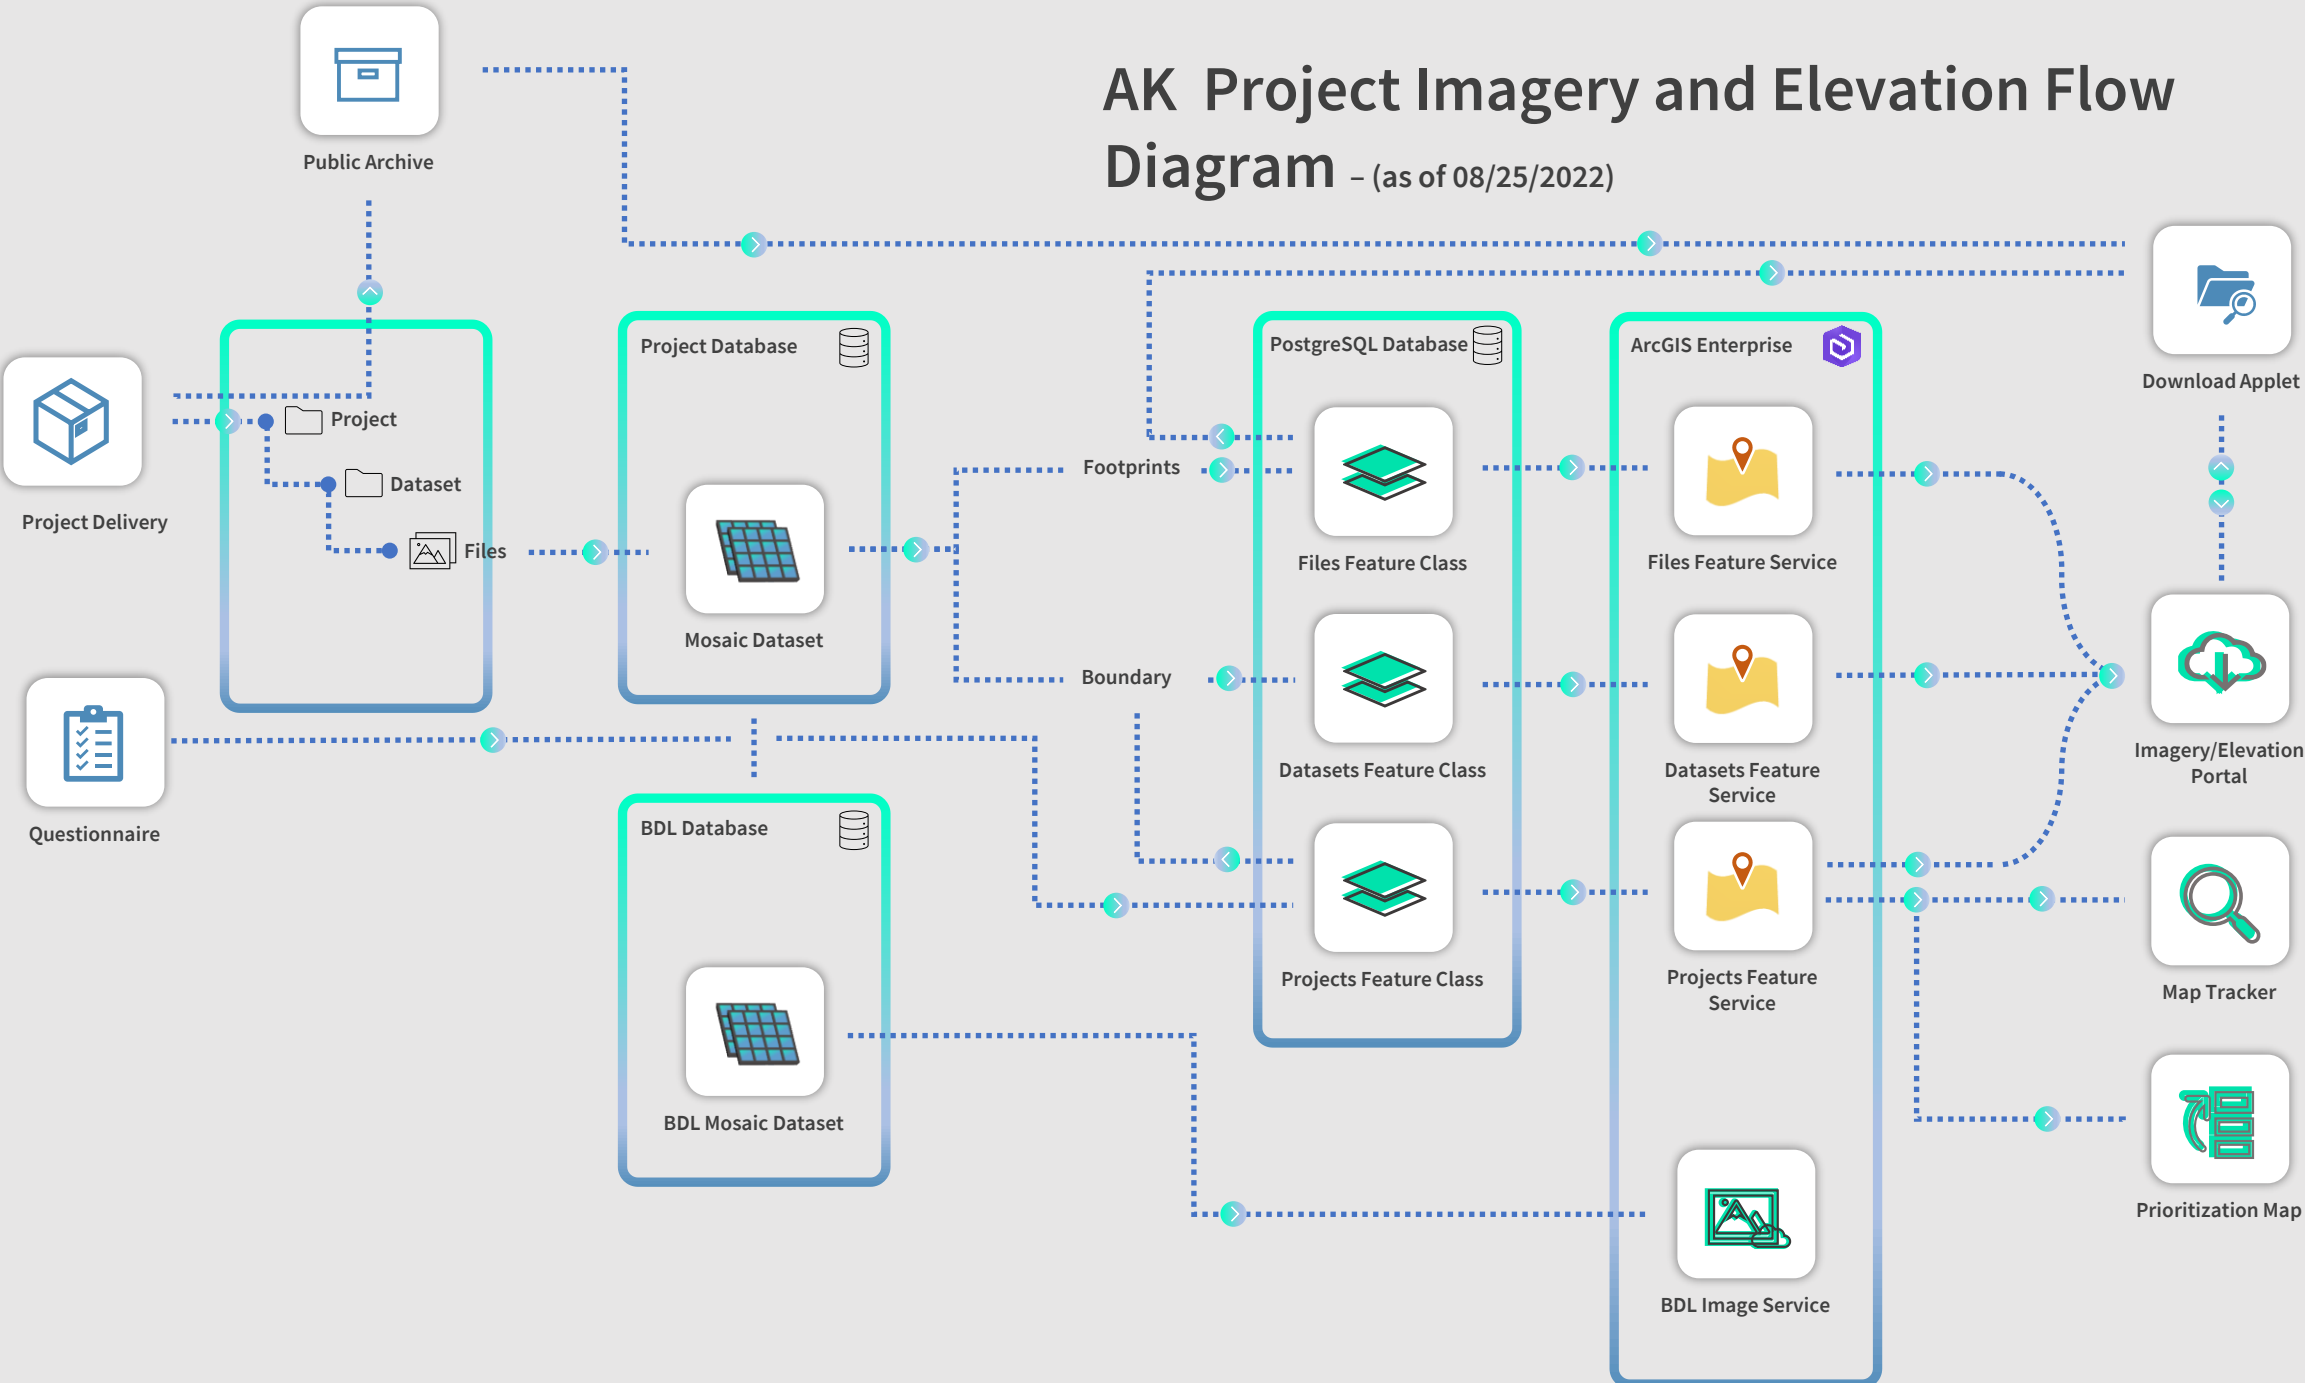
AK Project Imagery and Elevation Flow Diagram – (as of 08/25/2022)

Public Archive

Project Delivery

Project

Dataset

Files

Questionnaire

Project Database

Mosaic Dataset

BDL Database

BDL Mosaic Dataset

Footprints

Boundary

PostgreSQL Database

Files Feature Class

Datasets Feature Class

Projects Feature Class

ArcGIS Enterprise

Files Feature Service

Datasets Feature Service

Projects Feature Service

BDL Image Service

Download Applet

Imagery/Elevation Portal

Map Tracker

Prioritization Map